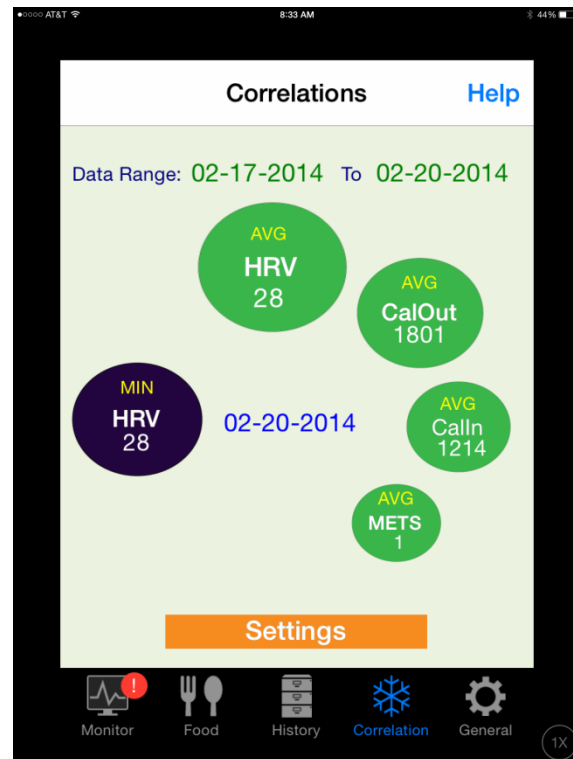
●○○○○ AT&T 8:33 AM 44%

Correlations Help

Data Range: 02-17-2014 To 02-20-2014

AVG
HRV
28

AVG
CalOut
1801

MIN
HRV
28

02-20-2014

AVG
CalIn
1214

AVG
METS
1

Settings

!
Monitor
Food
History
Correlation
General

1X